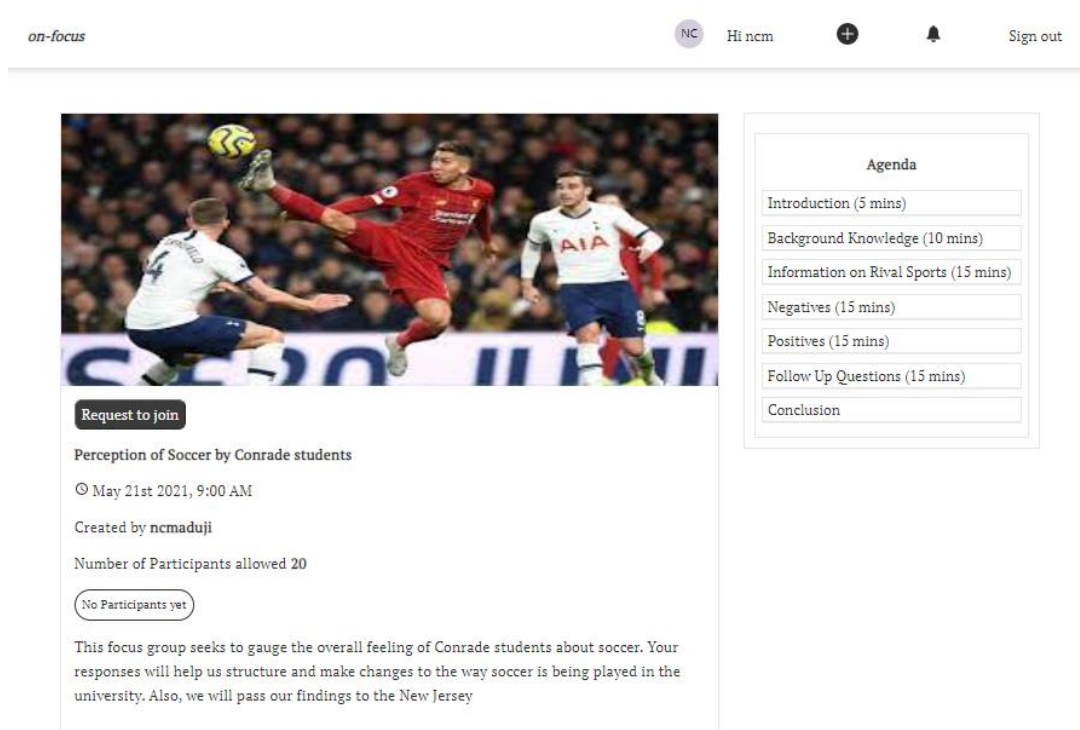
on-focus

NC Hi ncm

Sign out

AIA

Request to join

Perception of Soccer by Conrade students

May 21st 2021, 9:00 AM

Created by ncmaduji

Number of Participants allowed 20

No Participants yet

This focus group seeks to gauge the overall feeling of Conrade students about soccer. Your responses will help us structure and make changes to the way soccer is being played in the university. Also, we will pass our findings to the New Jersey

Agenda

Introduction (5 mins)

Background Knowledge (10 mins)

Information on Rival Sports (15 mins)

Negatives (15 mins)

Positives (15 mins)

Follow Up Questions (15 mins)

Conclusion